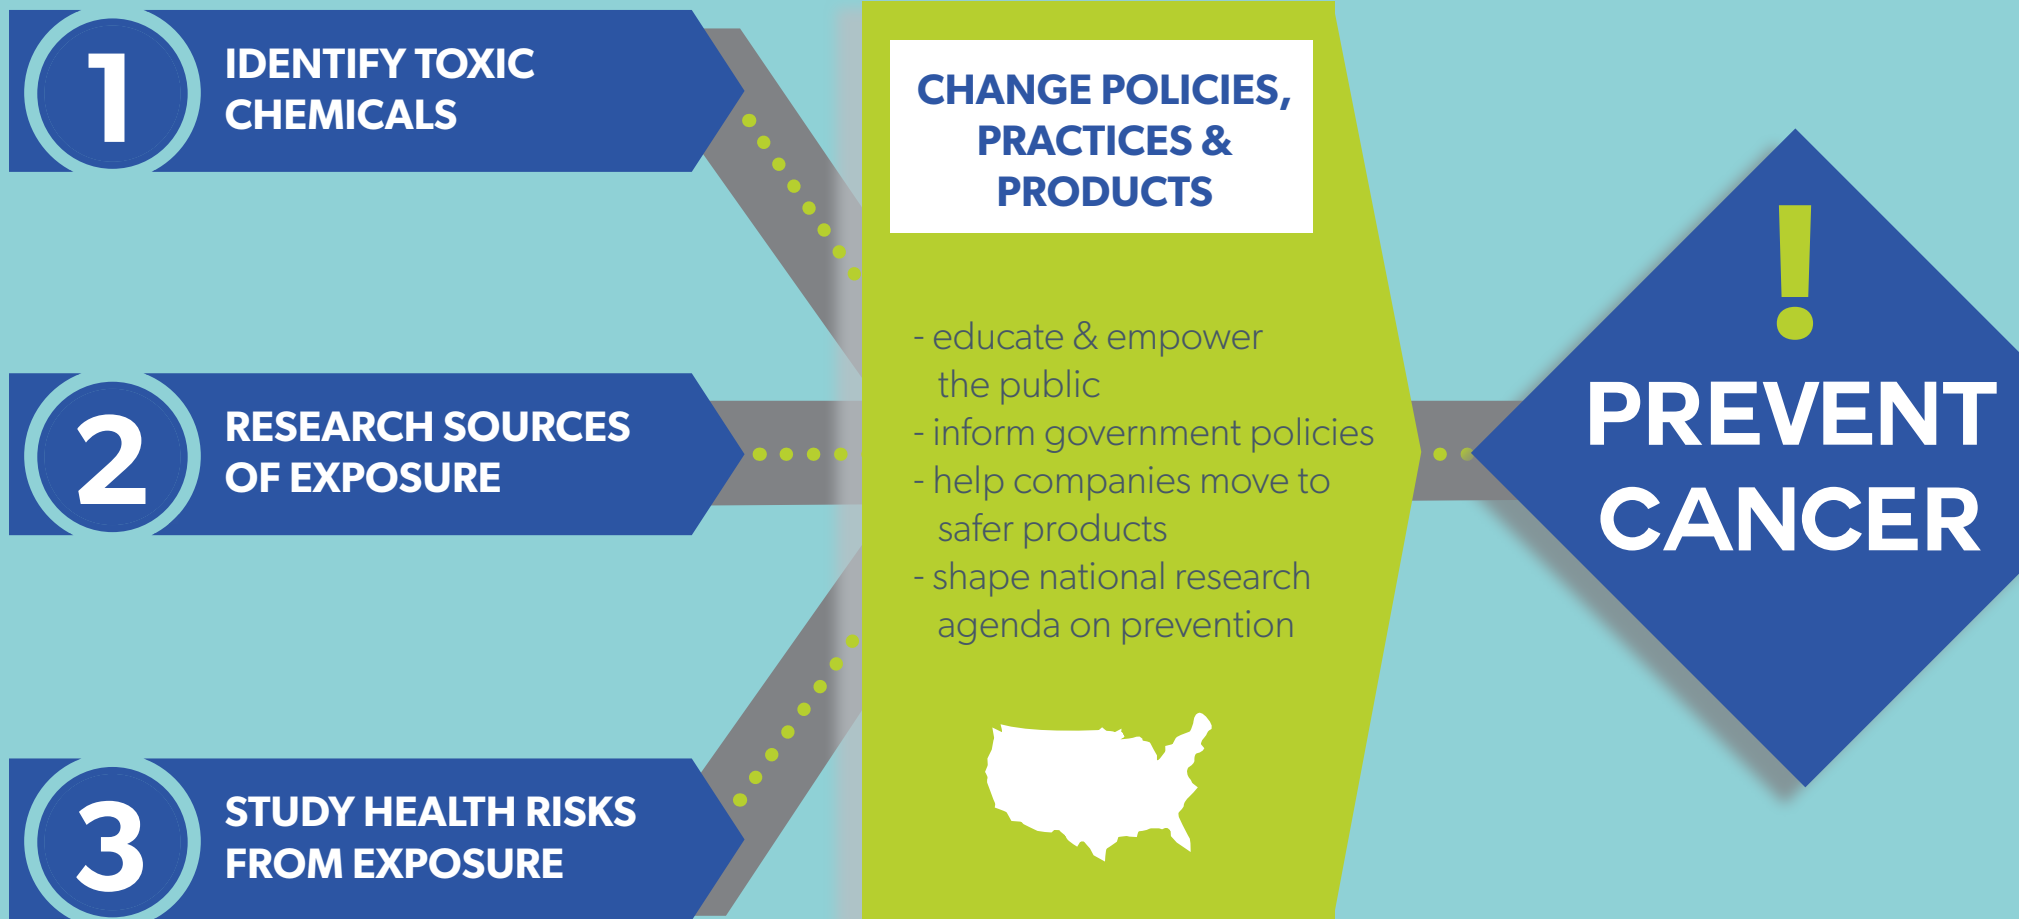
1 IDENTIFY TOXIC CHEMICALS

2 RESEARCH SOURCES OF EXPOSURE

3 STUDY HEALTH RISKS FROM EXPOSURE

CHANGE POLICIES, PRACTICES & PRODUCTS

- educate & empower the public
- inform government policies
- help companies move to safer products
- shape national research agenda on prevention

!

PREVENT CANCER